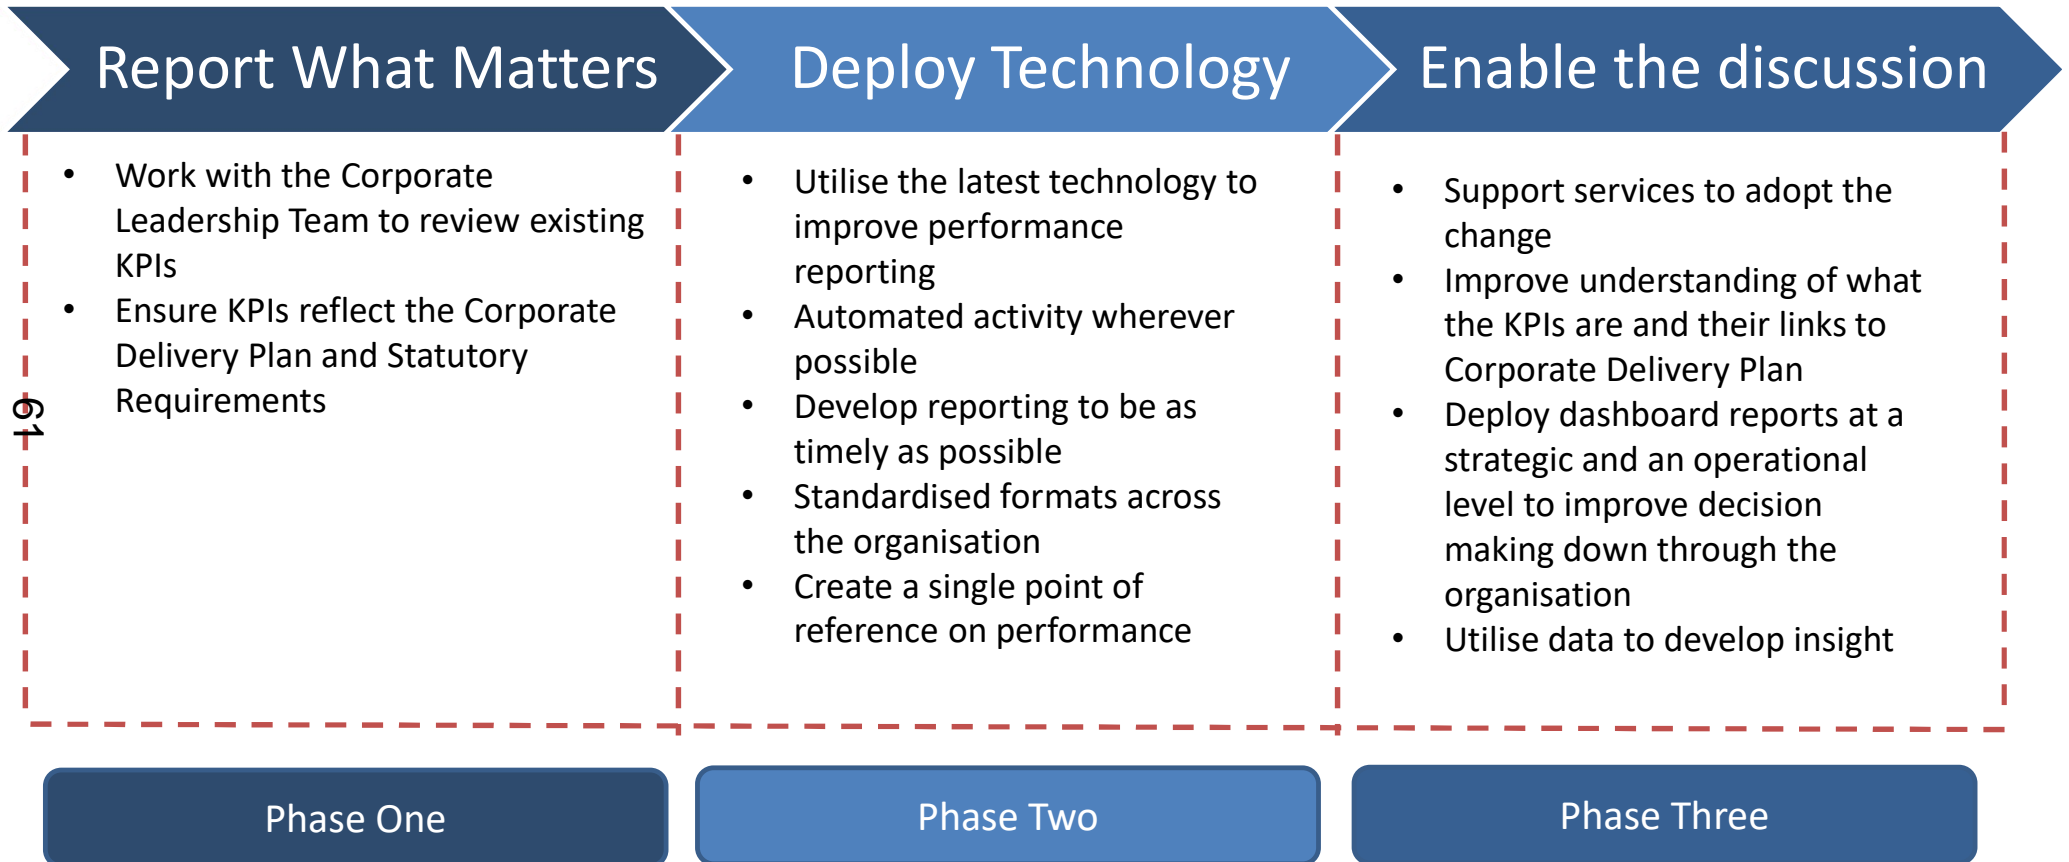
Report What Matters

- Work with the Corporate Leadership Team to review existing KPIs
- Ensure KPIs reflect the Corporate Delivery Plan and Statutory Requirements

61

Deploy Technology

- Utilise the latest technology to improve performance reporting
- Automated activity wherever possible
- Develop reporting to be as timely as possible
- Standardised formats across the organisation
- Create a single point of reference on performance

Enable the discussion

- Support services to adopt the change
- Improve understanding of what the KPIs are and their links to Corporate Delivery Plan
- Deploy dashboard reports at a strategic and an operational level to improve decision making down through the organisation
- Utilise data to develop insight

Phase One

Phase Two

Phase Three